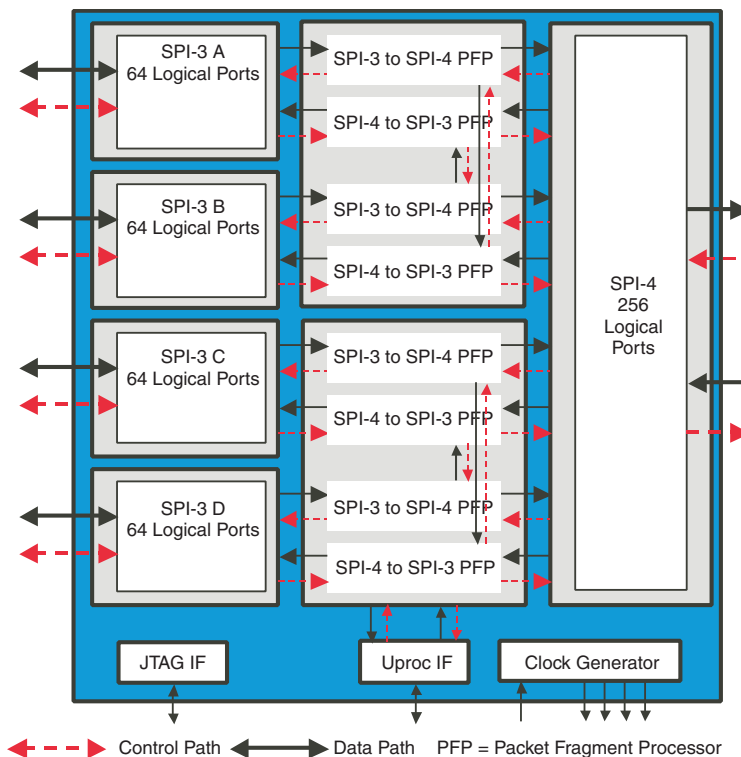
SPI-3 A
64 Logical Ports

SPI-3 B
64 Logical Ports

SPI-3 C
64 Logical Ports

SPI-3 D
64 Logical Ports

SPI-3 to SPI-4 PFP
SPI-4 to SPI-3 PFP
SPI-3 to SPI-4 PFP
SPI-4 to SPI-3 PFP
SPI-3 to SPI-4 PFP
SPI-4 to SPI-3 PFP
SPI-3 to SPI-4 PFP
SPI-4 to SPI-3 PFP

SPI-4
256
Logical
Ports

JTAG IF
Uproc IF
Clock Generator

Control Path
Data Path
PFP = Packet Fragment Processor